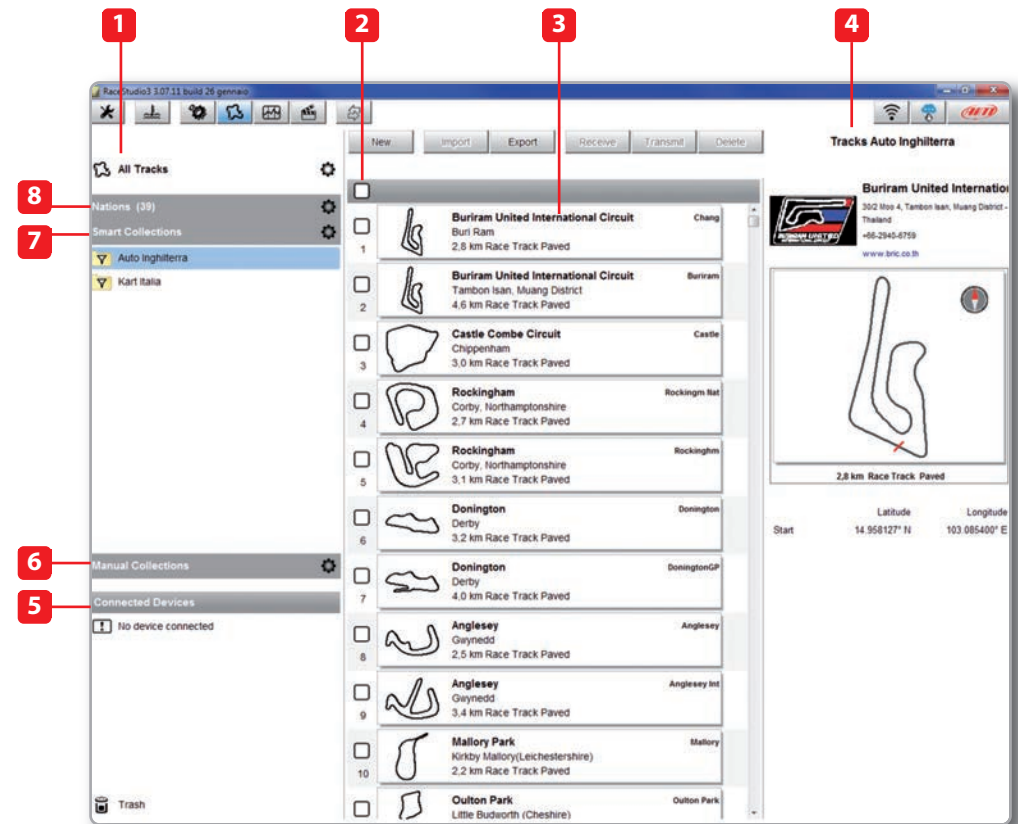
1
2
3
4

RaceStudio3 3.07.11 build 26 gennaio

All Tracks

New Import Export Receive Transmit Delete

Tracks Auto Inghilterra

8
Nations (39)

7
Smart Collections

Auto Inghilterra
Kart Italia

| | | | |
|---|---|---|---|
| 1 | Buriram United International Circuit<br>Buri Ram<br>2,8 km Race Track Paved | Chang |
| 2 | Buriram United International Circuit<br>Tambon Isan, Muang District<br>4,6 km Race Track Paved | Buriram |
| 3 | Castle Combe Circuit<br>Chippenham<br>3,0 km Race Track Paved | Castle |
| 4 | Rockingham<br>Corby, Northamptonshire<br>2,7 km Race Track Paved | Rockingm Nat |
| 5 | Rockingham<br>Corby, Northamptonshire<br>3,1 km Race Track Paved | Rockinghm |
| 6 | Donington<br>Derby<br>3,2 km Race Track Paved | Donington |
| 7 | Donington<br>Derby<br>4,0 km Race Track Paved | DoningtonGP |
| 8 | Anglesey<br>Gwynedd<br>2,5 km Race Track Paved | Anglesey |
| 9 | Anglesey<br>Gwynedd<br>3,4 km Race Track Paved | Anglesey Int |
| 10 | Mallory Park<br>Kirkby Mallory(Leichestershire)<br>2,2 km Race Track Paved | Mallory |
| | Oulton Park<br>Little Budworth (Cheshire) | Oulton Park |

Buriram United Internation
30/2 Moo 4, Tambon Isan, Muang District - Thailand
+66-2940-6759
www.bric.co.th

2,8 km Race Track Paved

| | Latitude | Longitude |
|---|---|---|
| Start | 14.958127° N | 103.085400° E |

6
Manual Collections

5
Connected Devices

No device connected

Trash